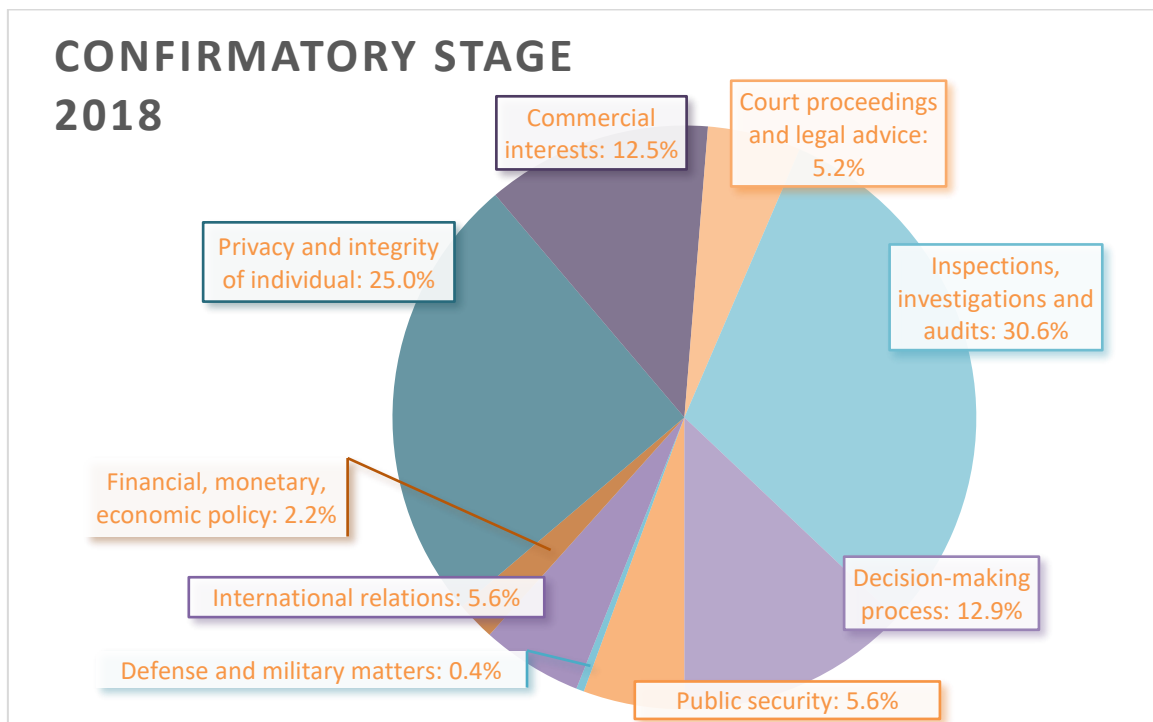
CONFIRMATORY STAGE 2018

Commercial interests: 12.5%

Court proceedings and legal advice: 5.2%

Privacy and integrity of individual: 25.0%

Inspections, investigations and audits: 30.6%

Financial, monetary, economic policy: 2.2%

International relations: 5.6%

Decision-making process: 12.9%

Defense and military matters: 0.4%

Public security: 5.6%